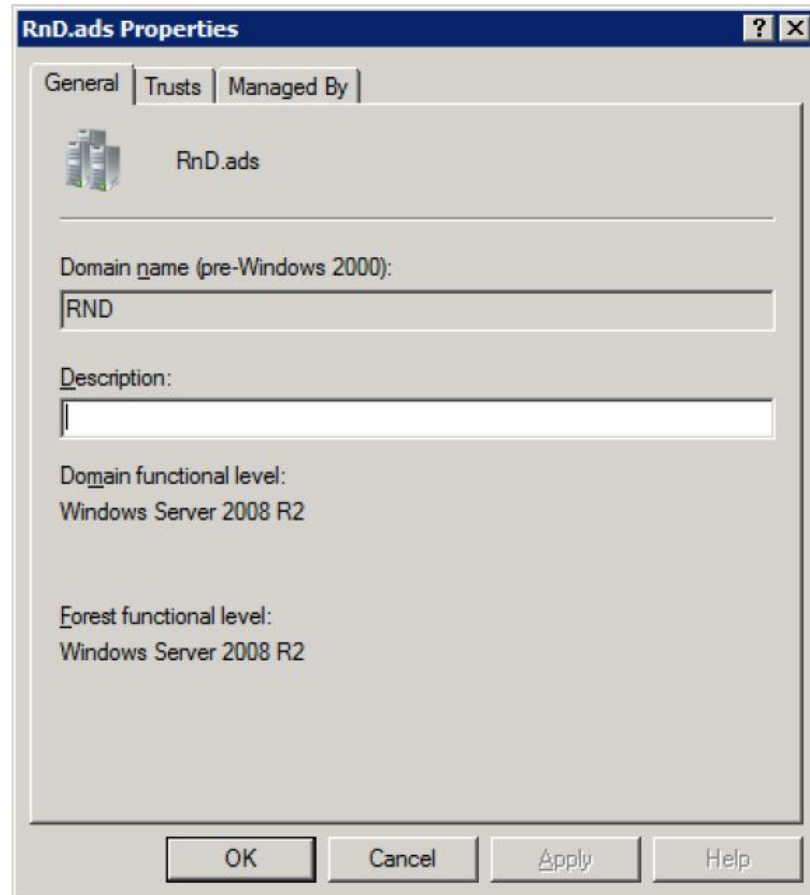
RnD.ads Properties

?
X

General
Trusts
Managed By

RnD.ads

Domain name (pre-Windows 2000):

RND

Description:

Domain functional level:
Windows Server 2008 R2

Forest functional level:
Windows Server 2008 R2

OK
Cancel
Apply
Help